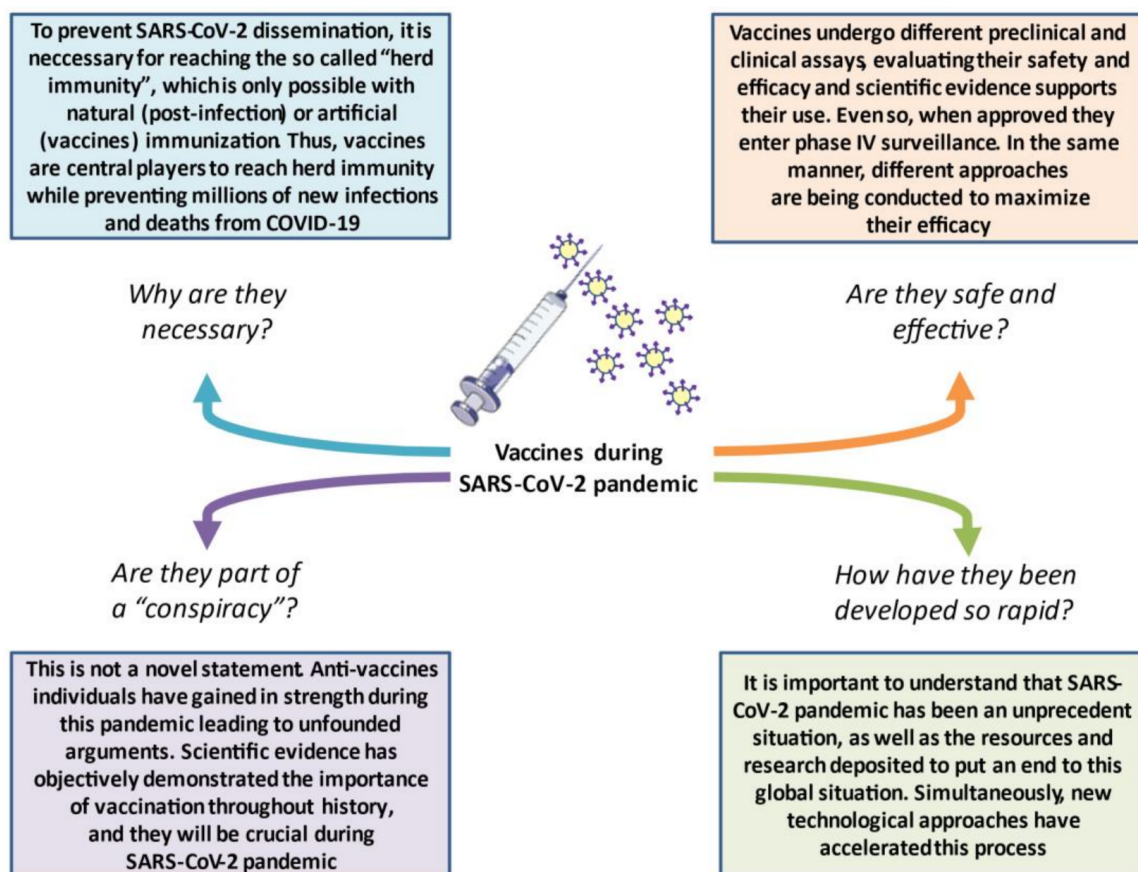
To prevent SARS-CoV-2 dissemination, it is neccessary for reaching the so called "herd immunity", which is only possible with natural (post-infection) or artificial (vaccines) immunization. Thus, vaccines are central players to reach herd immunity while preventing millions of new infections and deaths from COVID-19

Vaccines undergo different preclinical and clinical assays, evaluating their safety and efficacy and scientific evidence supports their use. Even so, when approved they enter phase IV surveillance. In the same manner, different approaches are being conducted to maximize their efficacy

Why are they necessary?

Are they safe and effective?

Vaccines during SARS-CoV-2 pandemic

Are they part of a "conspiracy"?

How have they been developed so rapid?

This is not a novel statement. Anti-vaccines individuals have gained in strength during this pandemic leading to unfounded arguments. Scientific evidence has objectively demonstrated the importance of vaccination throughout history, and they will be crucial during SARS-CoV-2 pandemic

It is important to understand that SARS-CoV-2 pandemic has been an unprecedent situation, as well as the resources and research deposited to put an end to this global situation. Simultaneously, new technological approaches have accelerated this process